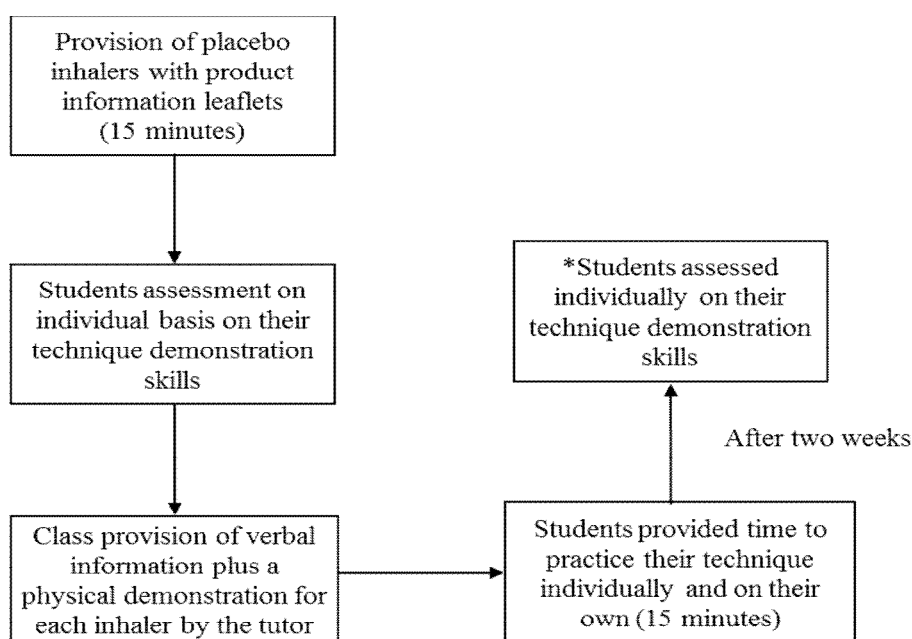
Provision of placebo inhalers with product information leaflets (15 minutes)

Students assessment on individual basis on their technique demonstration skills

Class provision of verbal information plus a physical demonstration for each inhaler by the tutor

Students provided time to practice their technique individually and on their own (15 minutes)

After two weeks

*Students assessed individually on their technique demonstration skills